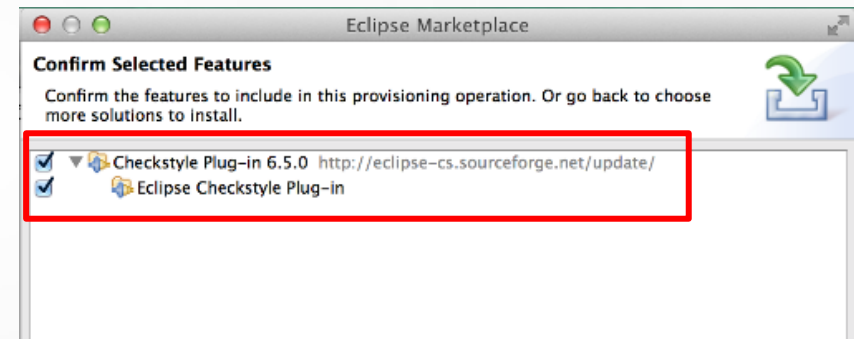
Eclipse Marketplace

Confirm Selected Features

Confirm the features to include in this provisioning operation. Or go back to choose more solutions to install.

Checkstyle Plug-in 6.5.0 http://eclipse-cs.sourceforge.net/update/

Eclipse Checkstyle Plug-in